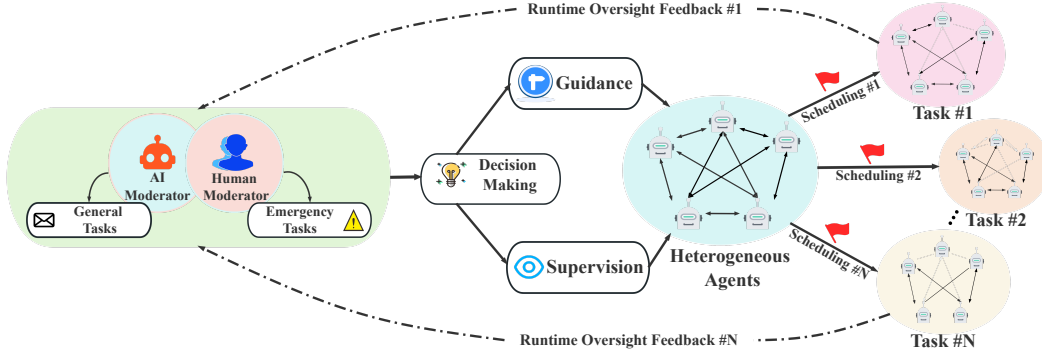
Runtime Oversight Feedback #1

AI Moderator

Human Moderator

General Tasks

Emergency Tasks

Decision Making

Guidance

Supervision

Heterogeneous Agents

Scheduling #1

Scheduling #2

Scheduling #N

Task #1

Task #2

Task #N

Runtime Oversight Feedback #N